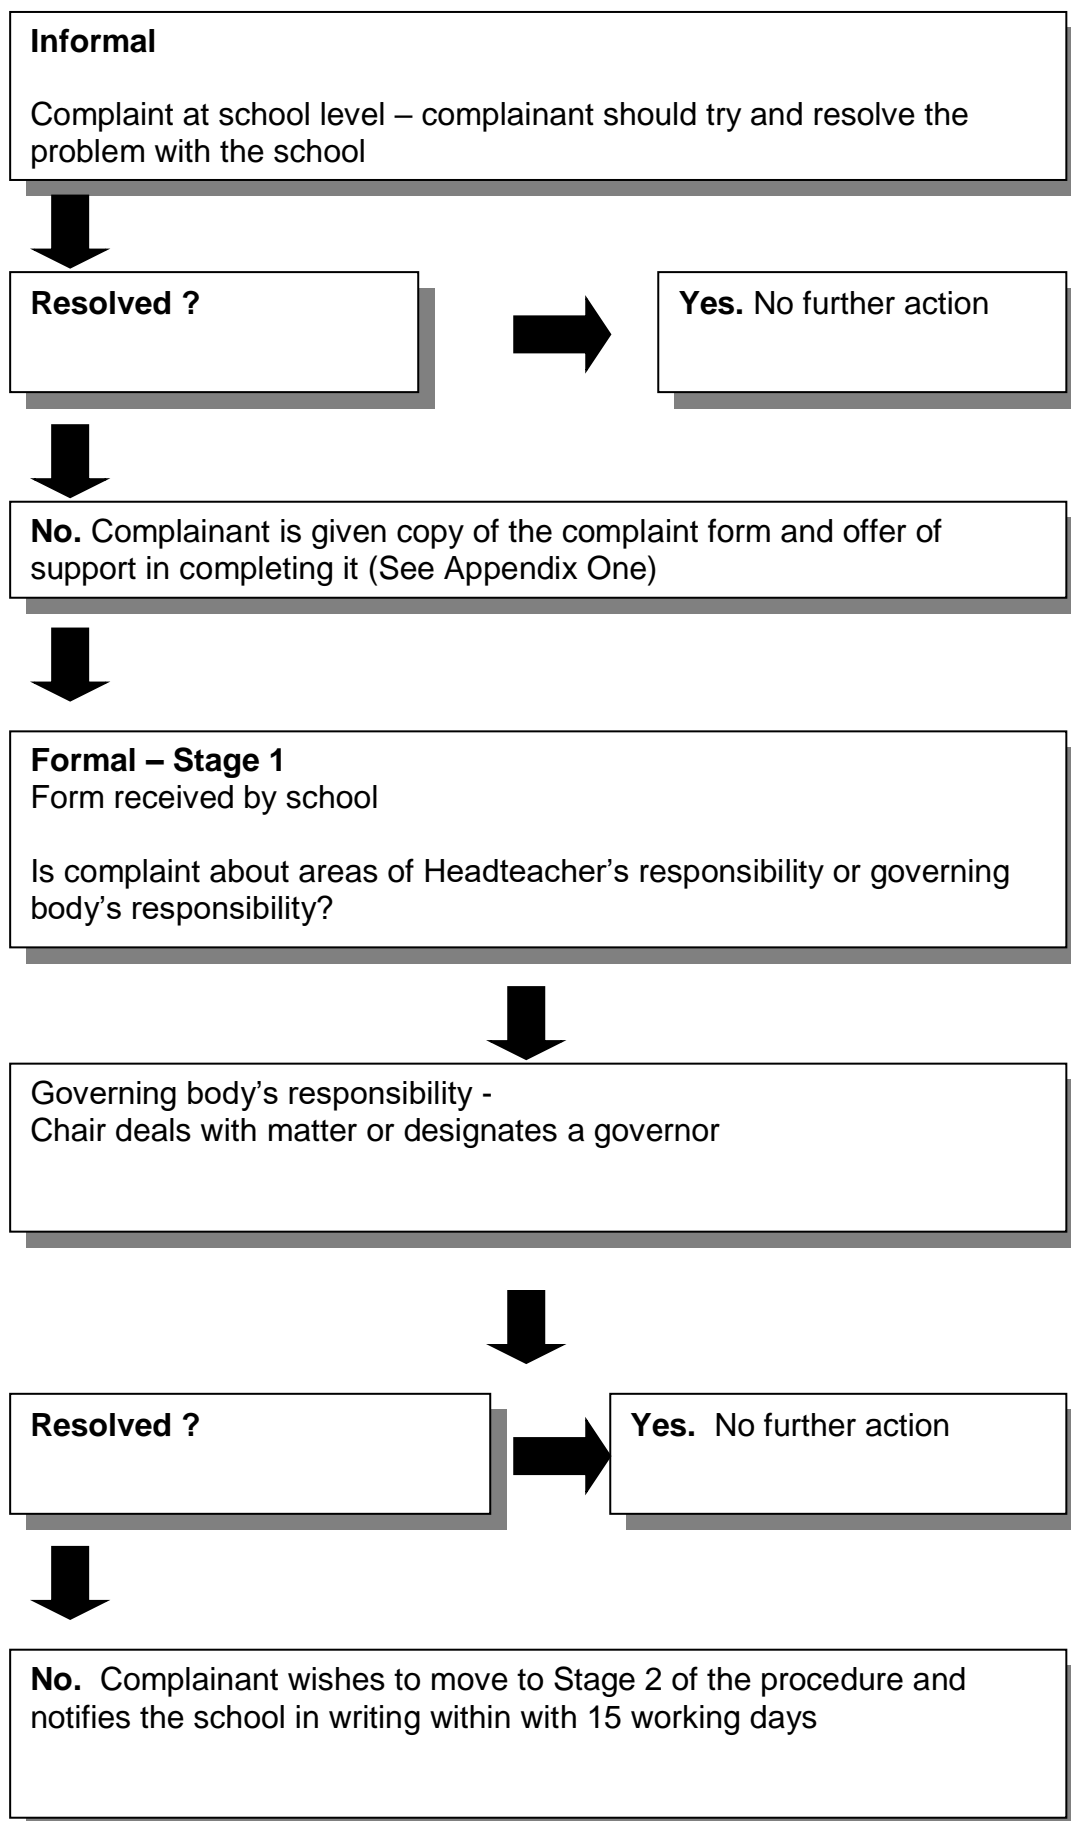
Informal

Complaint at school level – complainant should try and resolve the problem with the school

Resolved ?

Yes. No further action

No. Complainant is given copy of the complaint form and offer of support in completing it (See Appendix One)

Formal – Stage 1
Form received by school

Is complaint about areas of Headteacher's responsibility or governing body's responsibility?

Governing body's responsibility -
Chair deals with matter or designates a governor

Resolved ?

Yes. No further action

No. Complainant wishes to move to Stage 2 of the procedure and notifies the school in writing within with 15 working days